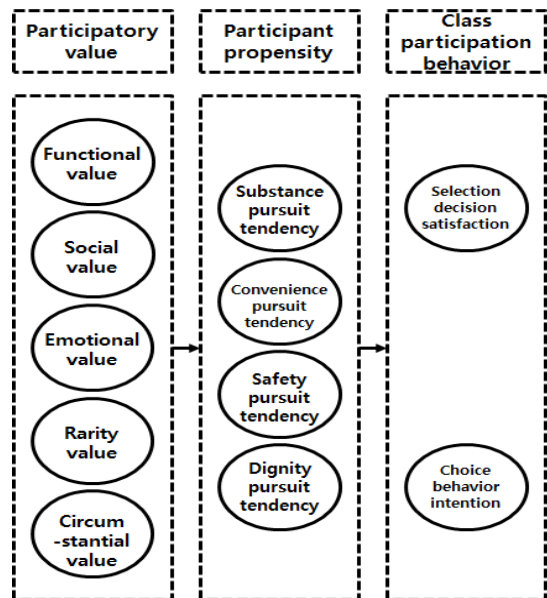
Participatory value

Participant propensity

Class participation behavior

Functional value

Social value

Emotional value

Rarity value

Circum -stantial value

Substance pursuit tendency

Convenience pursuit tendency

Safety pursuit tendency

Dignity pursuit tendency

Selection decision satisfaction

Choice behavior intention